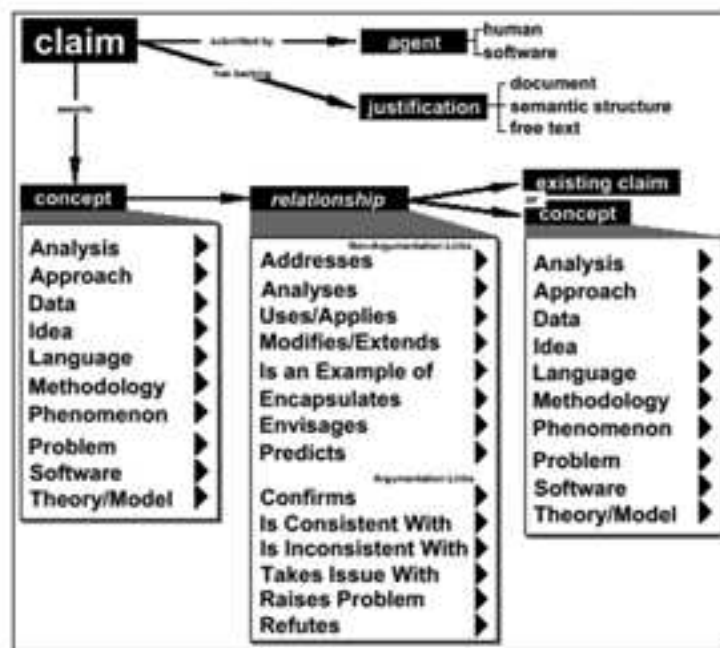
claim

submitted by

agent

human

software

has backing

justification

document

semantic structure

free text

specify

concept

Analysis
Approach
Data
Idea
Language
Methodology
Phenomenon
Problem
Software
Theory/Model

relationship

Non-Argumentation Links

Addresses
Analyses
Uses/Applies
Modifies/Extends
Is an Example of
Encapsulates
Envisages
Predicts

Argumentation Links

Confirms
Is Consistent With
Is Inconsistent With
Takes Issue With
Raises Problem
Refutes

existing claim

or

concept

Analysis
Approach
Data
Idea
Language
Methodology
Phenomenon
Problem
Software
Theory/Model